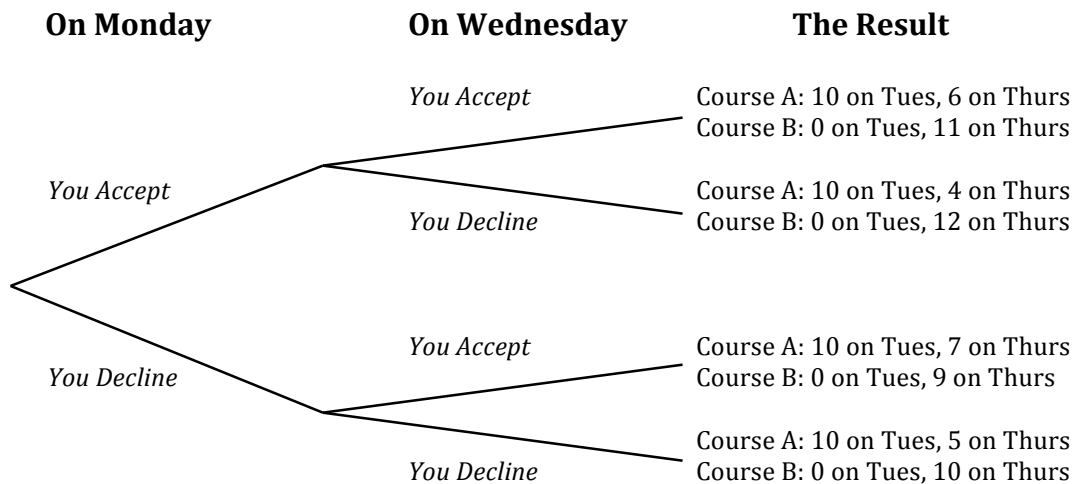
On Monday

On Wednesday

The Result

You Accept

Course A: 10 on Tues, 6 on Thurs
Course B: 0 on Tues, 11 on Thurs

You Accept

Course A: 10 on Tues, 4 on Thurs
Course B: 0 on Tues, 12 on Thurs

You Decline

You Accept

Course A: 10 on Tues, 7 on Thurs
Course B: 0 on Tues, 9 on Thurs

You Decline

Course A: 10 on Tues, 5 on Thurs
Course B: 0 on Tues, 10 on Thurs

You Decline